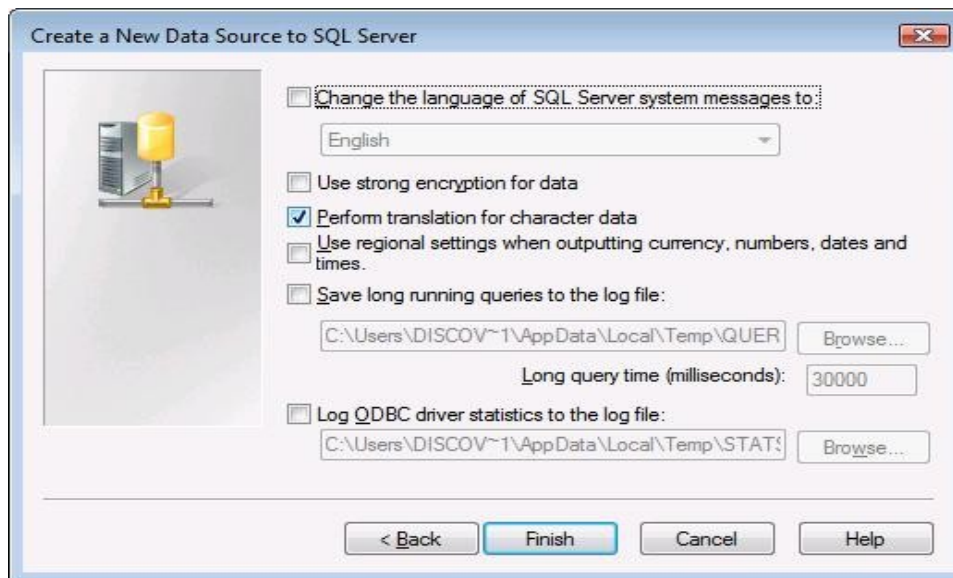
Create a New Data Source to SQL Server

Change the language of SQL Server system messages to:

English

Use strong encryption for data

Perform translation for character data

Use regional settings when outputting currency, numbers, dates and times.

Save long running queries to the log file:

C:\Users\DISCOV~1\AppData\Local\Temp\QUER

Browse...

Long query time (milliseconds):

30000

Log ODBC driver statistics to the log file:

C:\Users\DISCOV~1\AppData\Local\Temp\STAT!

Browse...

< Back

Finish

Cancel

Help